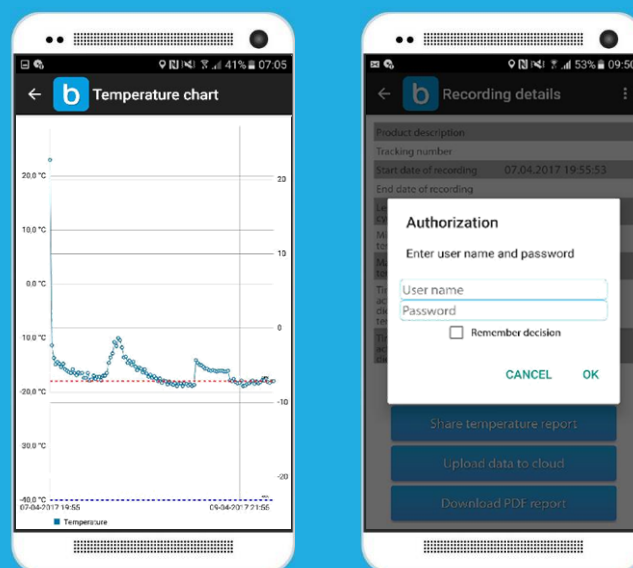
41% 07:05

b Temperature chart

20,0 °C
10,0 °C
0,0 °C
10,0 °C
-20,0 °C
30,0 °C
-40,0 °C

20
10
0
-10
-20

07-04-2017 19:55
09-04-2017 21:55

Temperature

53% 09:50

b Recording details

Product description
Tracking number
Start date of recording 07.04.2017 19:55:53
End date of recording

Authorization
Enter user name and password
User name
Password
Remember decision
CANCEL OK

Share temperature report
Upload data to cloud
Download PDF report